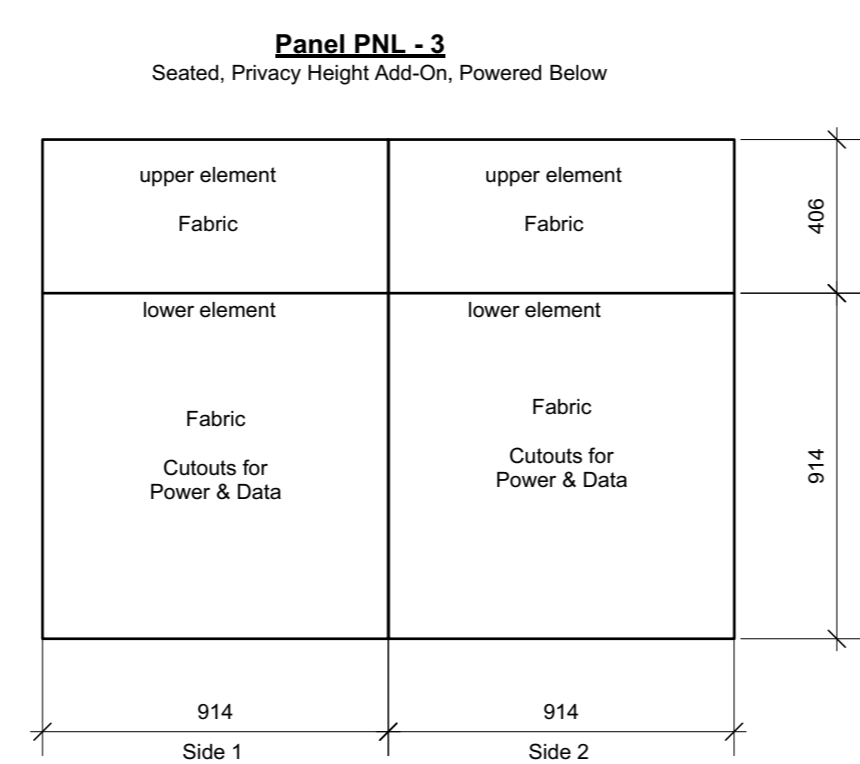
**Panel PNL - 3**
Seated, Privacy Height Add-On, Powered Below

upper element

Fabric

upper element

Fabric

406

lower element

Fabric

Cutouts for Power & Data

lower element

Fabric

Cutouts for Power & Data

914

914
Side 1

914
Side 2